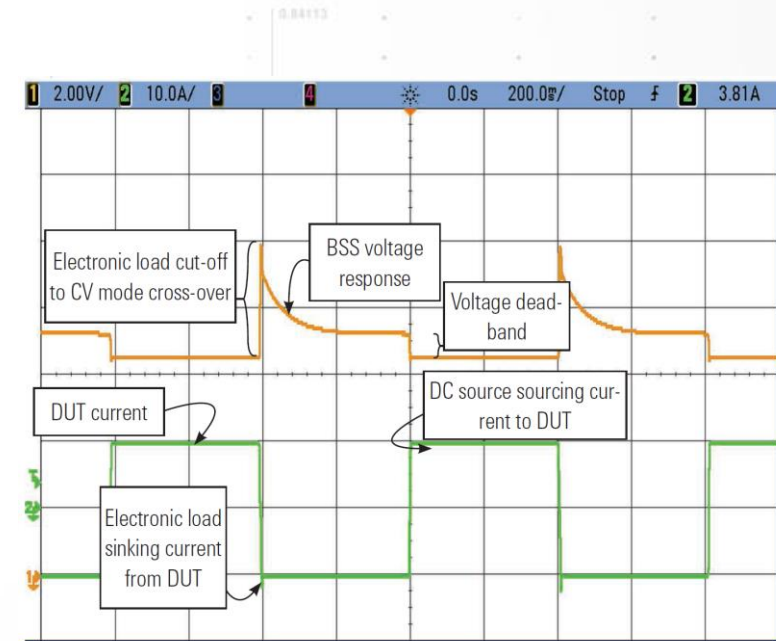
0.84113

1 2.00V/ 2 10.0A/ 3 4 0.0s 200.0ms/ Stop 2 3.81A

Electronic load cut-off to CV mode cross-over

BSS voltage response

Voltage deadband

DUT current

DC source sourcing current to DUT

Electronic load sinking current from DUT